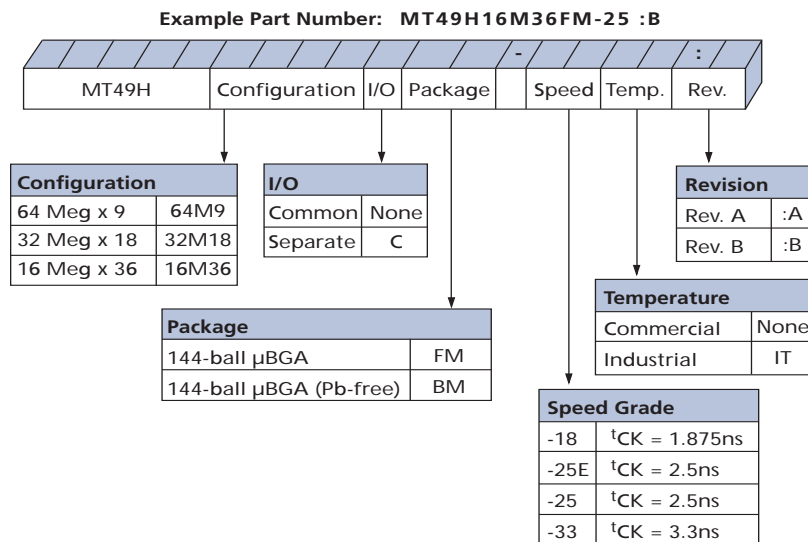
Example Part Number: MT49H16M36FM-25 :B

-

:

| MT49H | Configuration | I/O | Package | | Speed | Temp. | Rev. |
|---|---|---|---|---|---|---|---|

| Configuration | |
|---|---|
| 64 Meg x 9 | 64M9 |
| 32 Meg x 18 | 32M18 |
| 16 Meg x 36 | 16M36 |

| I/O | |
|---|---|
| Common | None |
| Separate | C |

| Revision | |
|---|---|
| Rev. A | :A |
| Rev. B | :B |

| Temperature | |
|---|---|
| Commercial | None |
| Industrial | IT |

| Package | |
|---|---|
| 144-ball µBGA | FM |
| 144-ball µBGA (Pb-free) | BM |

| Speed Grade | |
|---|---|
| -18 | $^{t}$CK = 1.875ns |
| -25E | $^{t}$CK = 2.5ns |
| -25 | $^{t}$CK = 2.5ns |
| -33 | $^{t}$CK = 3.3ns |